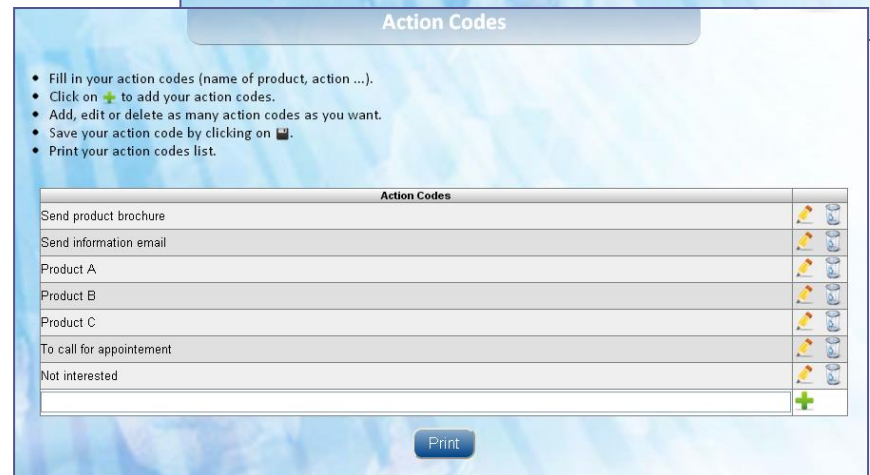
Action Codes

- Fill in your action codes (name of product, action ...).
- Click on to add your action codes.
- Add, edit or delete as many action codes as you want.
- Save your action code by clicking on .
- Print your action codes list.

| Action Codes | |
|---|---|
| Send product brochure | |
| Send information email | |
| Product A | |
| Product B | |
| Product C | |
| To call for appointement | |
| Not interested | |
| | |

Print